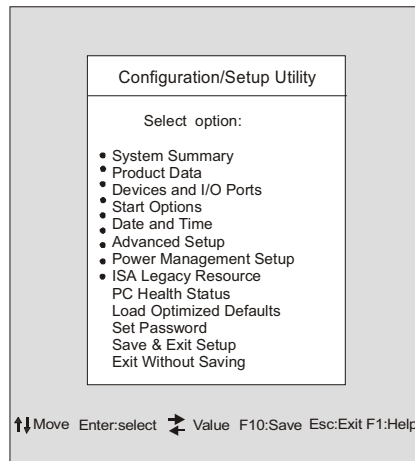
Configuration/Setup Utility

Select option:

• System Summary
• Product Data
• Devices and I/O Ports
• Start Options
• Date and Time
• Advanced Setup
• Power Management Setup
• ISA Legacy Resource
PC Health Status
Load Optimized Defaults
Set Password
Save & Exit Setup
Exit Without Saving

↑↓Move Enter:select ⇄ Value F10:Save Esc:Exit F1:Help